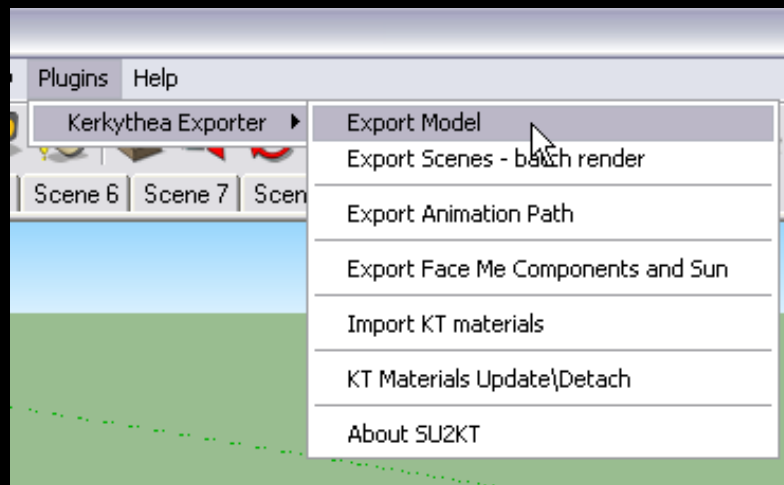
Plugins Help

Kerkythea Exporter

Scene 6 | Scene 7 | Scen

Export Model

Export Scenes - batch render

Export Animation Path

Export Face Me Components and Sun

Import KT materials

KT Materials Update\Detach

About SU2KT